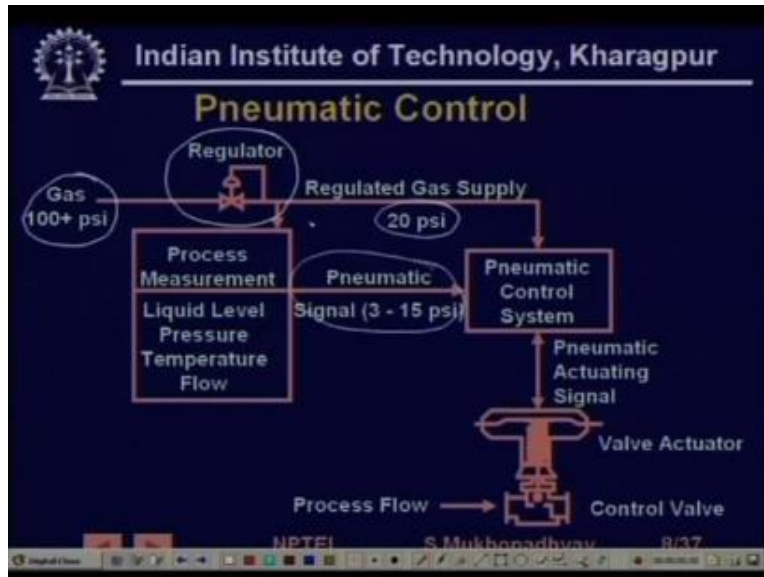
Indian Institute of Technology, Kharagpur

Pneumatic Control

Regulator

Gas 100+ psi

Regulated Gas Supply

20 psi

Process Measurement

Liquid Level Pressure Temperature Flow

Pneumatic Signal (3 - 15 psi)

Pneumatic Control System

Pneumatic Actuating Signal

Valve Actuator

Process Flow

Control Valve

NPTEL

S.Mukhopadhyay

8/37